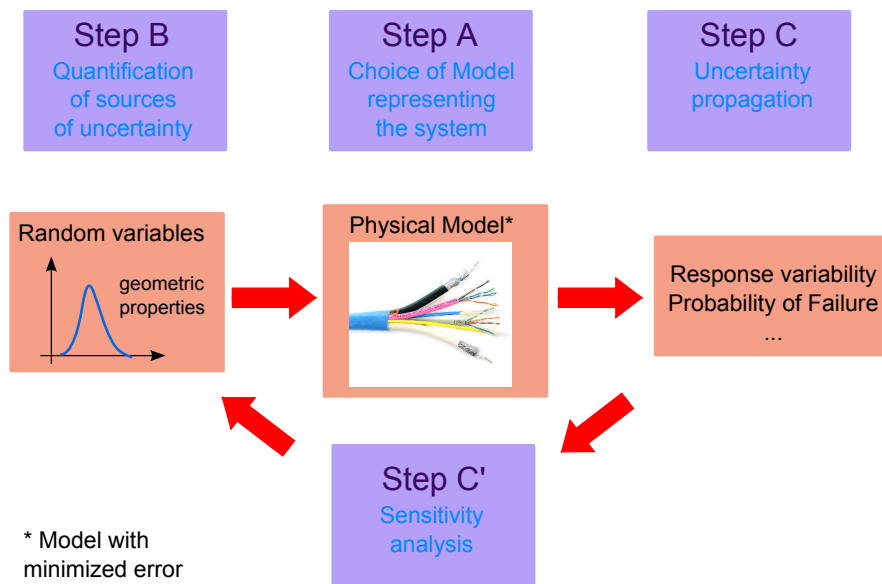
Step B
Quantification of sources of uncertainty

Step A
Choice of Model representing the system

Step C
Uncertainty propagation

Random variables
geometric properties

Physical Model*

Response variability
Probability of Failure
...

Step C'
Sensitivity analysis

* Model with minimized error